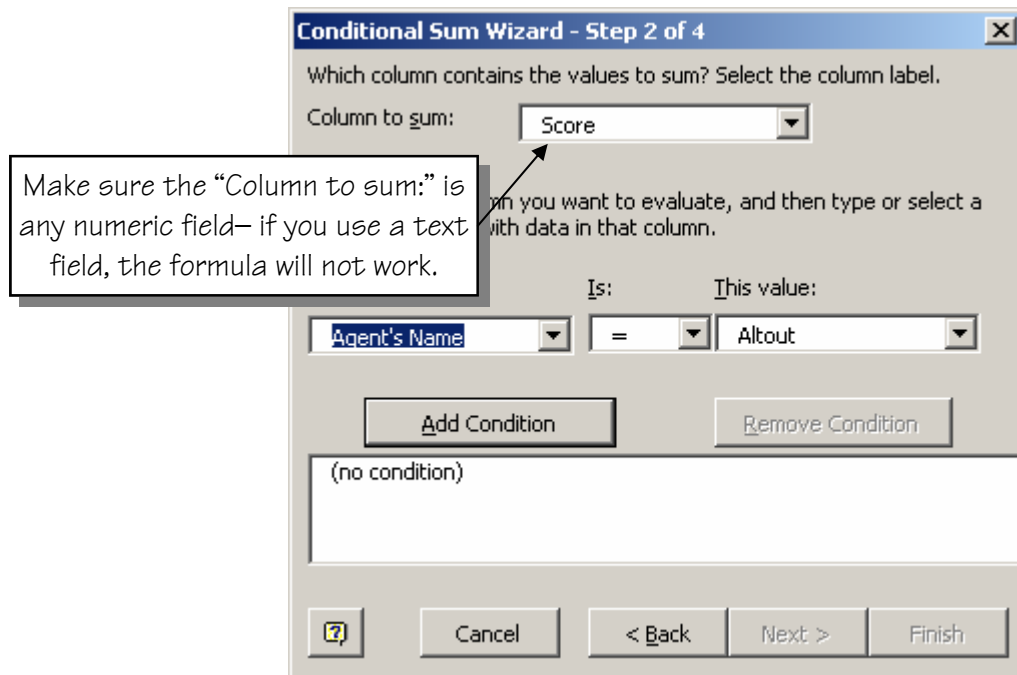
Conditional Sum Wizard - Step 2 of 4

Which column contains the values to sum? Select the column label.

Column to sum: Score

Make sure the "Column to sum:" is any numeric field– if you use a text field, the formula will not work.

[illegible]mn you want to evaluate, and then type or select a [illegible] with data in that column.

Is: This value:

Agent's Name = Altout

Add Condition

Remove Condition

(no condition)

Cancel

< Back

Next >

Finish